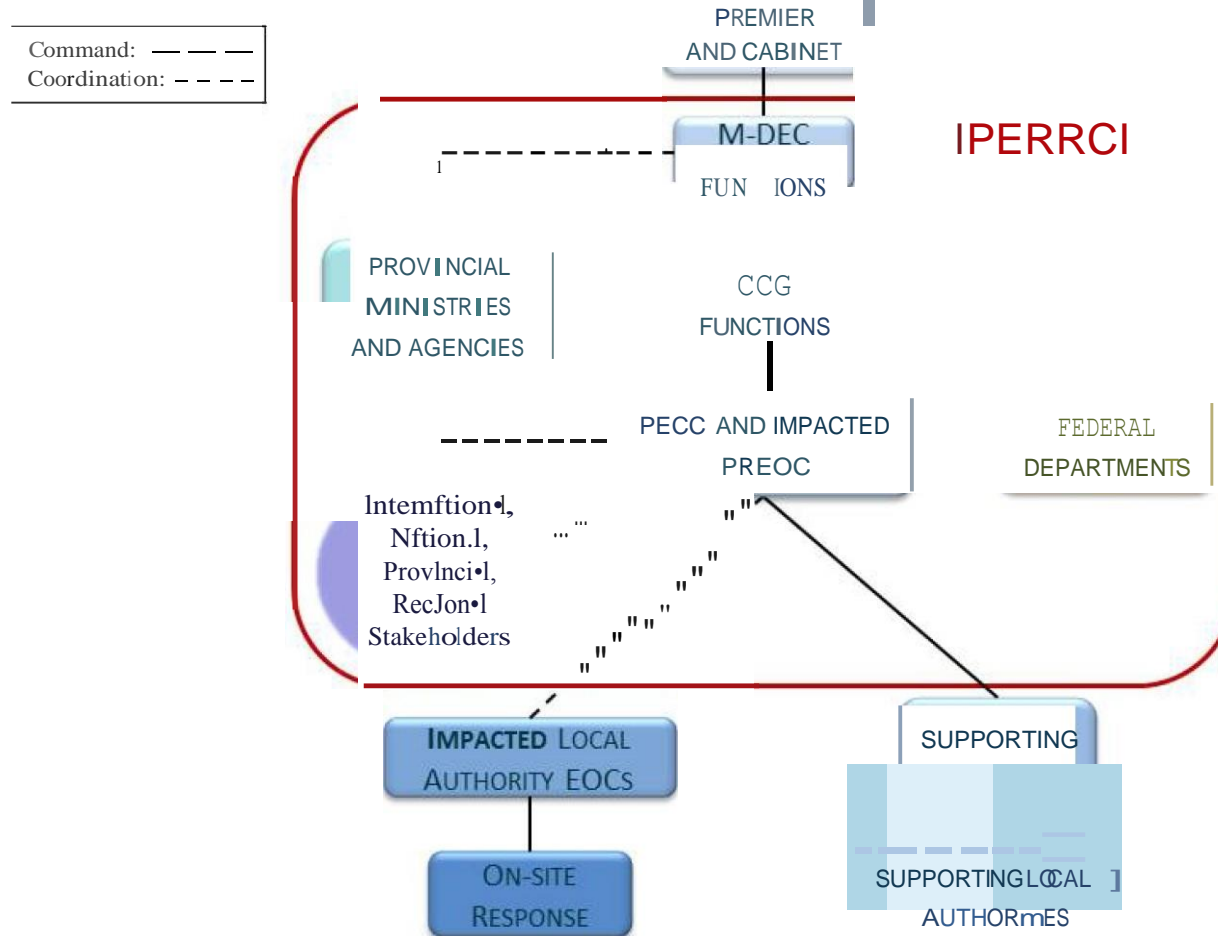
Command:
Coordination:

PREMIER AND CABINET

M-DEC
FUN IONS

IPERRCI

PROVINCIAL MINISTRIES AND AGENCIES

CCG FUNCTIONS

PECC AND IMPACTED PREOC

FEDERAL DEPARTMENTS

lntemftion•l, Nftion.l, Provlnci•l, RecJon•l Stakeholders

IMPACTED LOCAL AUTHORITY EOCS

SUPPORTING

ON-SITE RESPONSE

SUPPORTING LOCAL AUTHORmES